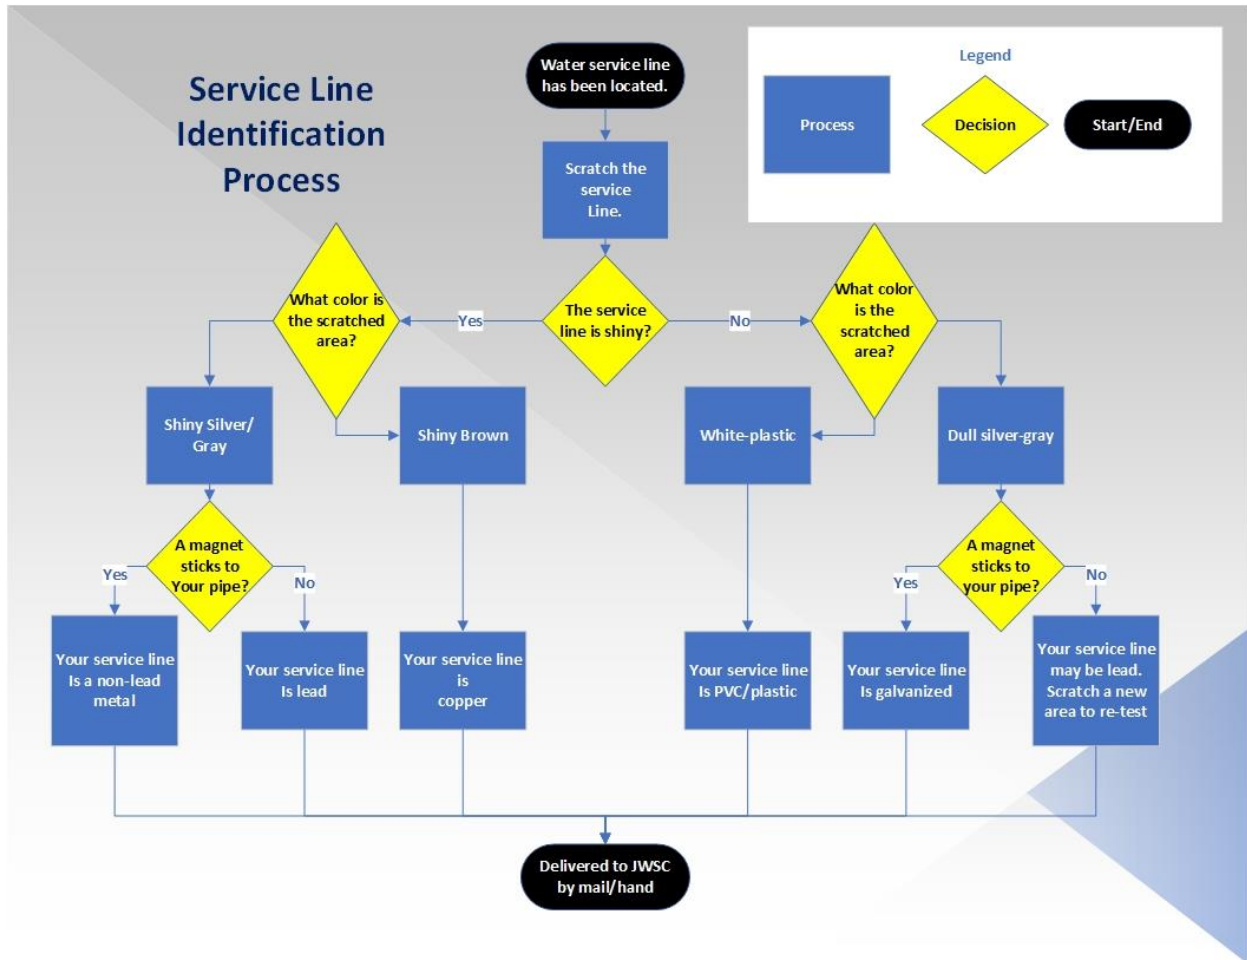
Service Line Identification Process

Legend

Process

Decision

Start/End

Water service line has been located.

Scratch the service Line.

The service line is shiny?

Yes

No

What color is the scratched area?

What color is the scratched area?

Shiny Silver/ Gray

Shiny Brown

White-plastic

Dull silver-gray

A magnet sticks to Your pipe?

Yes

No

A magnet sticks to your pipe?

Yes

No

Your service line Is a non-lead metal

Your service line Is lead

Your service line is copper

Your service line Is PVC/plastic

Your service line Is galvanized

Your service line may be lead. Scratch a new area to re-test

Delivered to JWSC by mail/hand